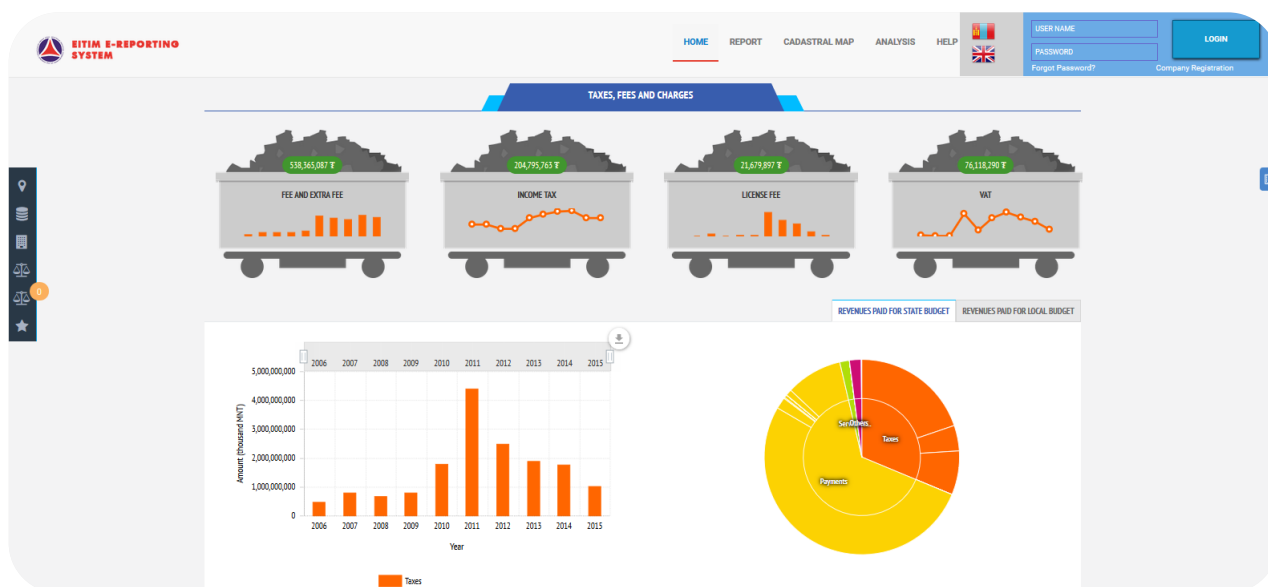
EITIM E-REPORTING SYSTEM

HOME REPORT CADASTRAL MAP ANALYSIS HELP

USER NAME
PASSWORD
LOGIN
Forgot Password? Company Registration

TAXES, FEES AND CHARGES

538,365,087 ₮
FEE AND EXTRA FEE

204,795,763 ₮
INCOME TAX

21,679,897 ₮
LICENSE FEE

76,118,290 ₮
VAT

0

REVENUES PAID FOR STATE BUDGET
REVENUES PAID FOR LOCAL BUDGET

2006 2007 2008 2009 2010 2011 2012 2013 2014 2015

5,000,000,000
4,000,000,000
3,000,000,000
2,000,000,000
1,000,000,000
0

Amount (thousand MNT)

2006 2007 2008 2009 2010 2011 2012 2013 2014 2015

Year

Taxes

Ser Others
Taxes
Payments